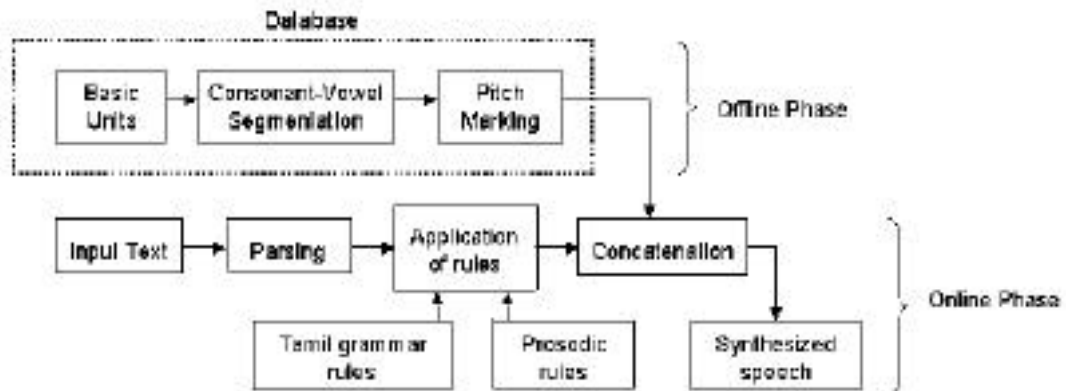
Database

Basic Units

Consonant-Vowel Segmentation

Pitch Marking

Offline Phase

Input Text

Parsing

Application of rules

Concatenation

Tamil grammar rules

Prosodic rules

Synthesized speech

Online Phase